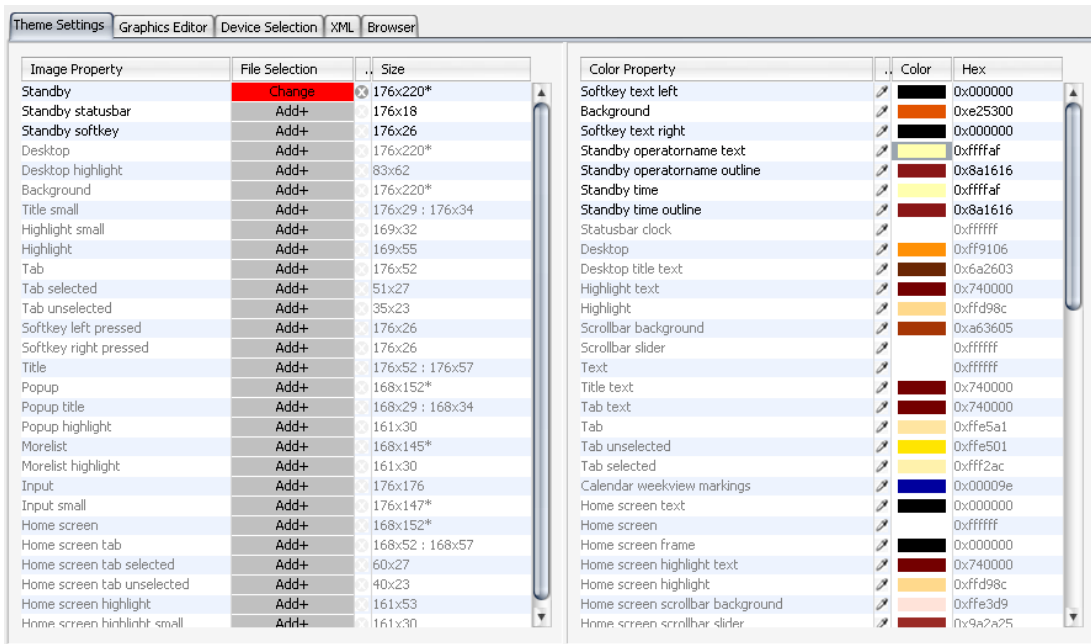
Theme Settings | Graphics Editor | Device Selection | XML | Browser

| Image Property | File Selection | .. | Size |
|---|---|---|---|
| Standby | Change | | 176x220* |
| Standby statusbar | Add+ | | 176x18 |
| Standby softkey | Add+ | | 176x26 |
| Desktop | Add+ | | 176x220* |
| Desktop highlight | Add+ | | 83x62 |
| Background | Add+ | | 176x220* |
| Title small | Add+ | | 176x29 : 176x34 |
| Highlight small | Add+ | | 169x32 |
| Highlight | Add+ | | 169x55 |
| Tab | Add+ | | 176x52 |
| Tab selected | Add+ | | 51x27 |
| Tab unselected | Add+ | | 35x23 |
| Softkey left pressed | Add+ | | 176x26 |
| Softkey right pressed | Add+ | | 176x26 |
| Title | Add+ | | 176x52 : 176x57 |
| Popup | Add+ | | 168x152* |
| Popup title | Add+ | | 168x29 : 168x34 |
| Popup highlight | Add+ | | 161x30 |
| Morelist | Add+ | | 168x145* |
| Morelist highlight | Add+ | | 161x30 |
| Input | Add+ | | 176x176 |
| Input small | Add+ | | 176x147* |
| Home screen | Add+ | | 168x152* |
| Home screen tab | Add+ | | 168x52 : 168x57 |
| Home screen tab selected | Add+ | | 60x27 |
| Home screen tab unselected | Add+ | | 40x23 |
| Home screen highlight | Add+ | | 161x53 |
| Home screen highlight small | Add+ | | 161x30 |

| Color Property | .. | Color | Hex |
|---|---|---|---|
| Softkey text left | | | 0x000000 |
| Background | | | 0xe25300 |
| Softkey text right | | | 0x000000 |
| Standby operatorname text | | | 0xffffaf |
| Standby operatorname outline | | | 0x8a1616 |
| Standby time | | | 0xffffaf |
| Standby time outline | | | 0x8a1616 |
| Statusbar clock | | | 0xffffff |
| Desktop | | | 0xff9106 |
| Desktop title text | | | 0x6a2603 |
| Highlight text | | | 0x740000 |
| Highlight | | | 0xffd98c |
| Scrollbar background | | | 0xa63605 |
| Scrollbar slider | | | 0xffffff |
| Text | | | 0xffffff |
| Title text | | | 0x740000 |
| Tab text | | | 0x740000 |
| Tab | | | 0xffe5a1 |
| Tab unselected | | | 0xffe501 |
| Tab selected | | | 0xfff2ac |
| Calendar weekview markings | | | 0x00009e |
| Home screen text | | | 0x000000 |
| Home screen | | | 0xffffff |
| Home screen frame | | | 0x000000 |
| Home screen highlight text | | | 0x740000 |
| Home screen highlight | | | 0xffd98c |
| Home screen scrollbar background | | | 0xffe3d9 |
| Home screen scrollbar slider | | | 0x9a2a25 |